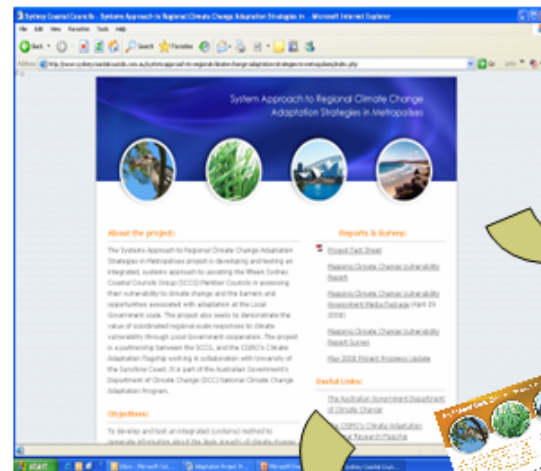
Sydney Coastal Councils - Systems Approach to Regional Climate Change Adaptation Strategies in... - Microsoft Internet Explorer

File Edit View Favorites Tools Help

Back Search Favorites

Address http://www.sydneycoastalcouncils.com.au/systems-approach-to-regional-climate-change-adaptation-strategies-in-metropolises/index.php

Go Links

System Approach to Regional Climate Change Adaptation Strategies in Metropolises

About the project:

The Systems Approach to Regional Climate Change Adaptation Strategies in Metropolises project is developing and testing an integrated, systems approach to assisting the fifteen Sydney Coastal Councils Group (SCCG) Member Councils in assessing their vulnerability to climate change and the barriers and opportunities associated with adaptation at the Local Government scale. The project also seeks to demonstrate the value of coordinated regional-scale responses to climate vulnerability through Local Government cooperation. The project is a partnership between the SCCG, and the CSIRO's Climate Adaptation Flagship working in collaboration with University of the Sunshine Coast. It is part of the Australian Government's Department of Climate Change (DCC) National Climate Change Adaptation Program.

Objectives:

To develop and test an integrated (systems) method to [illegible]

Reports & Outputs:

Project Fact Sheet

Mapping Climate Change Vulnerability Report

Mapping Climate Change Vulnerability Assessment Media Package (April 29 2008)

Mapping Climate Change Vulnerability Report Summary

May 2008 Project Progress Update

Useful Links:

The Australian Government Department of Climate Change

The CSIRO's Climate Adaptation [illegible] Research Flagship

start Inbox - Microsoft Ou... Adaptation Project M... Microsoft Ou... Sydney Coastal Coun...